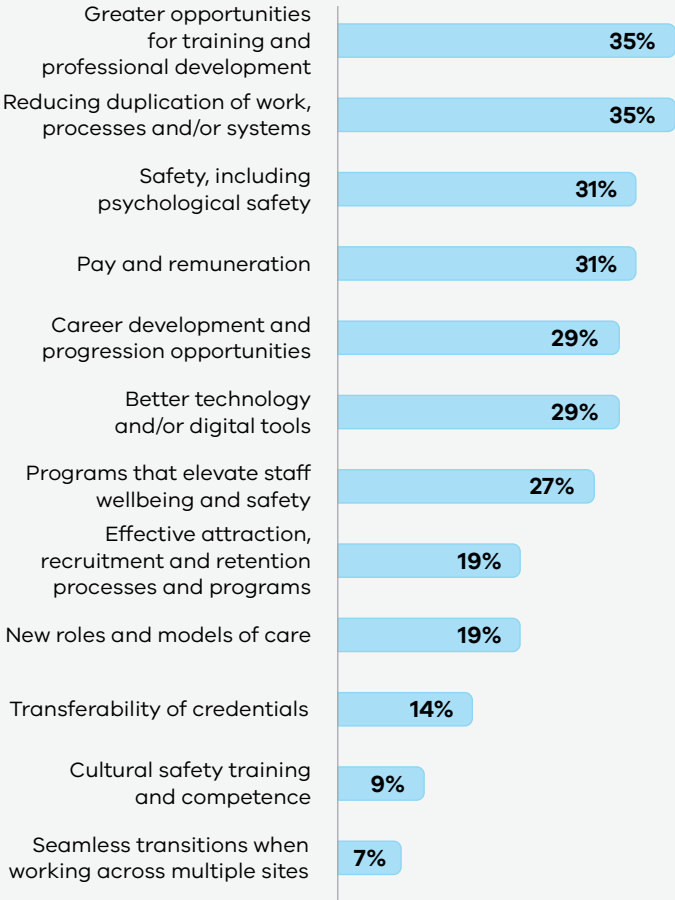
Greater opportunities for training and professional development 35%

Reducing duplication of work, processes and/or systems 35%

Safety, including psychological safety 31%

Pay and remuneration 31%

Career development and progression opportunities 29%

Better technology and/or digital tools 29%

Programs that elevate staff wellbeing and safety 27%

Effective attraction, recruitment and retention processes and programs 19%

New roles and models of care 19%

Transferability of credentials 14%

Cultural safety training and competence 9%

Seamless transitions when working across multiple sites 7%